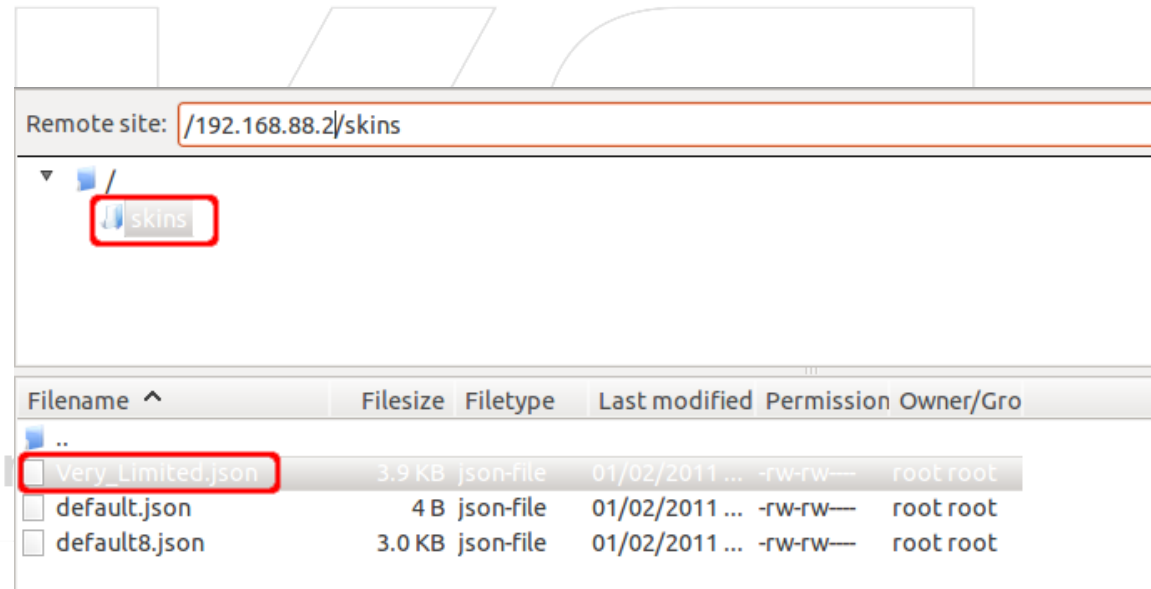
Remote site: /192.168.88.2/skins

/
skins

| Filename ^ | Filesize | Filetype | Last modified | Permission | Owner/Gro |
|---|---|---|---|---|---|
| .. | | | | | |
| Very_Limited.json | 3.9 KB | json-file | 01/02/2011 ... | -rw-rw---- | root root |
| default.json | 4 B | json-file | 01/02/2011 ... | -rw-rw---- | root root |
| default8.json | 3.0 KB | json-file | 01/02/2011 ... | -rw-rw---- | root root |